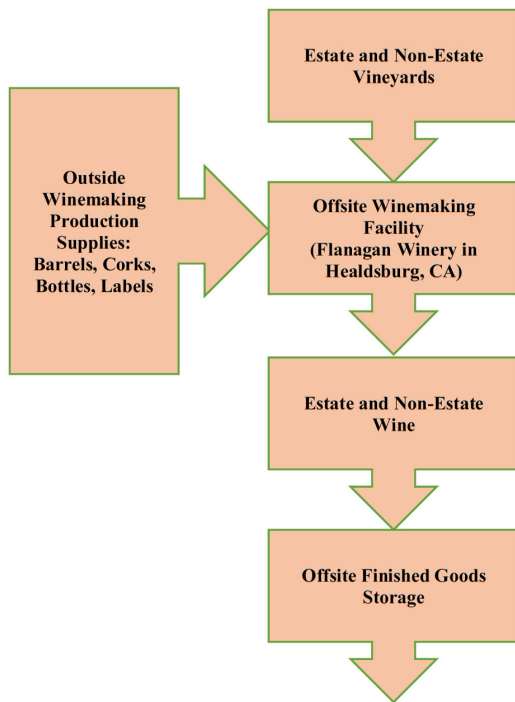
Estate and Non-Estate Vineyards

Outside Winemaking Production Supplies: Barrels, Corks, Bottles, Labels

Offsite Winemaking Facility (Flanagan Winery in Healdsburg, CA)

Estate and Non-Estate Wine

Offsite Finished Goods Storage